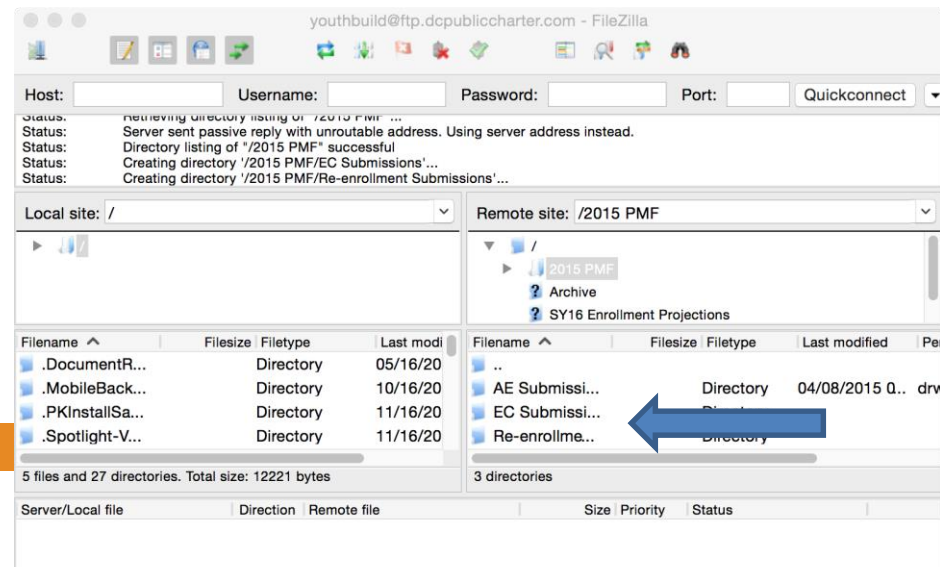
youthbuild@ftp.dcpublicharter.com - FileZilla

Host: Username: Password: Port: Quickconnect

Status: Retrieving directory listing of "/2015 PMF"...
Status: Server sent passive reply with unroutable address. Using server address instead.
Status: Directory listing of "/2015 PMF" successful
Status: Creating directory '/2015 PMF/EC Submissions'...
Status: Creating directory '/2015 PMF/Re-enrollment Submissions'...

Local site: /

Remote site: /2015 PMF

/
2015 PMF
Archive
SY16 Enrollment Projections

| Filename | Filesize | Filetype | Last modi |
|---|---|---|---|
| .DocumentR... | | Directory | 05/16/20 |
| .MobileBack... | | Directory | 10/16/20 |
| .PKInstallSa... | | Directory | 11/16/20 |
| .Spotlight-V... | | Directory | 11/16/20 |

5 files and 27 directories. Total size: 12221 bytes

| Filename | Filesize | Filetype | Last modified | Pe |
|---|---|---|---|---|
| .. | | | | |
| AE Submissi... | | Directory | 04/08/2015 0... | drw |
| EC Submissi... | | Directory | | |
| Re-enrollme... | | Directory | | |

3 directories

Server/Local file | Direction | Remote file | Size | Priority | Status